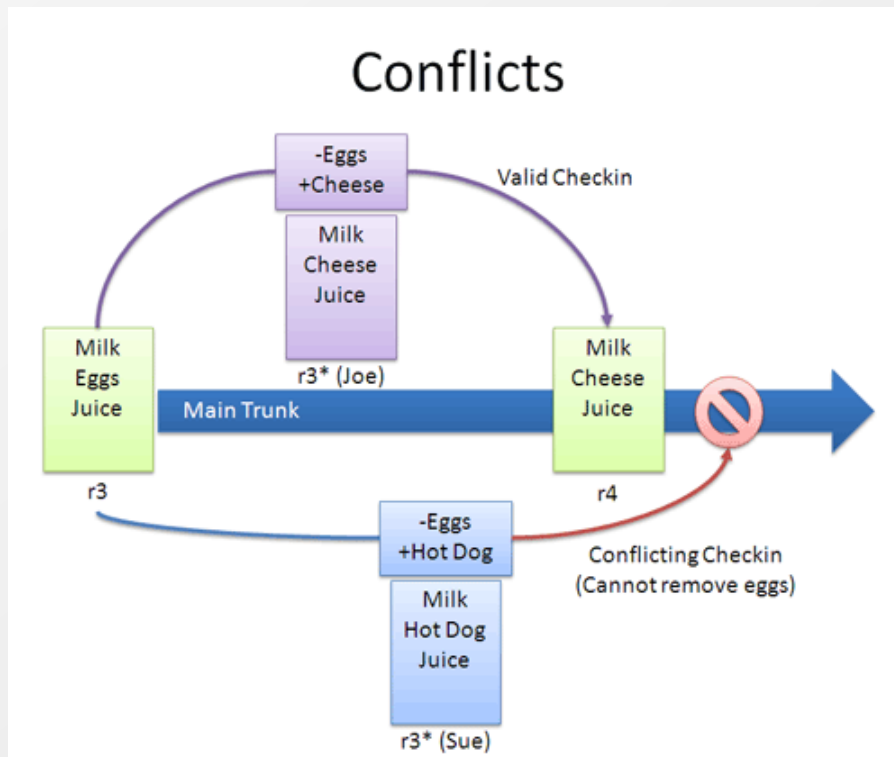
Conflicts

-Eggs
+Cheese

Valid Checkin

Milk
Cheese
Juice

Milk
Eggs
Juice

r3* (Joe)

Milk
Cheese
Juice

Main Trunk

r3

r4

-Eggs
+Hot Dog

Conflicting Checkin
(Cannot remove eggs)

Milk
Hot Dog
Juice

r3* (Sue)